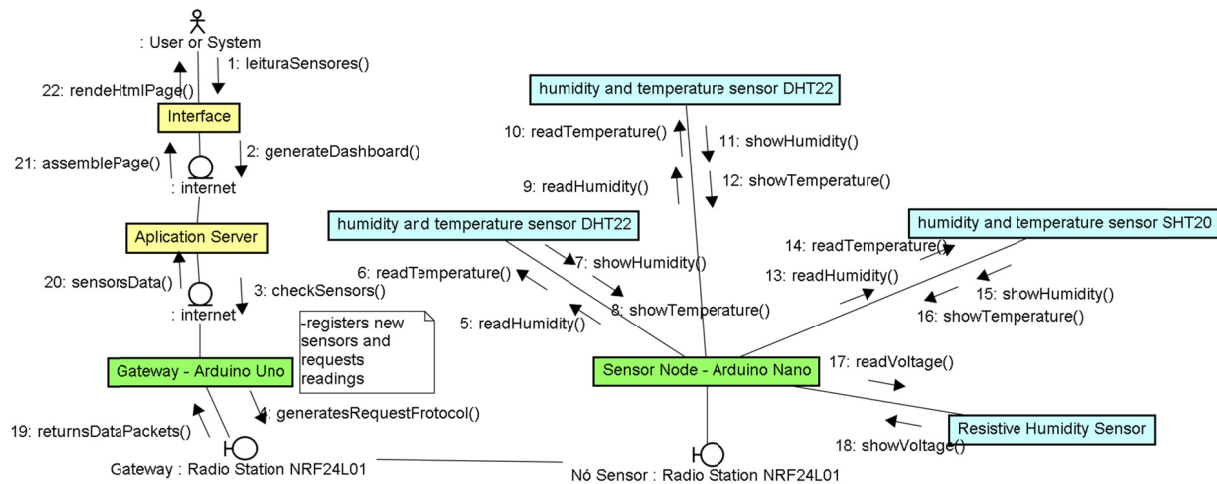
: User or System

22: rendeHtmlPage()

1: leituraSensores()

Interface

21: assemblePage()

2: generateDashboard()

: internet

Aplication Server

20: sensorsData()

3: checkSensors()

: internet

-registers new sensors and requests readings

Gateway - Arduino Uno

4: generatesRequestProtocol()

19: returnsDataPackets()

Gateway : Radio Station NRF24L01

humidity and temperature sensor DHT22

10: readTemperature()

11: showHumidity()

9: readHumidity()

12: showTemperature()

humidity and temperature sensor DHT22

6: readTemperature()

7: showHumidity()

8: showTemperature()

5: readHumidity()

humidity and temperature sensor SHT20

14: readTemperature()

13: readHumidity()

15: showHumidity()

16: showTemperature()

Sensor Node - Arduino Nano

17: readVoltage()

Resistive Humidity Sensor

18: showVoltage()

Nó Sensor : Radio Station NRF24L01